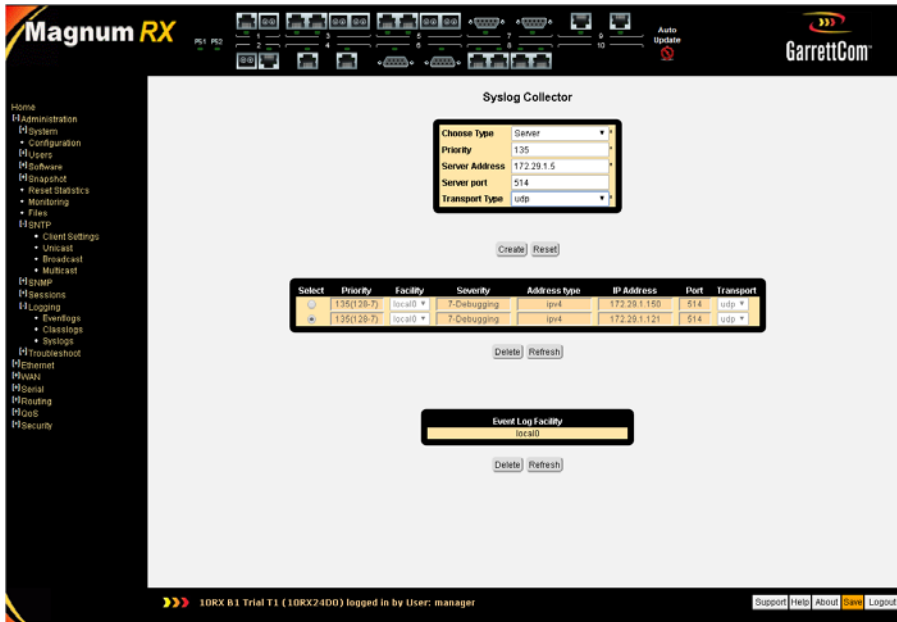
Magnum RX

PS1 PS2

1 2 3 4 5 6 7 8 9 10

Auto Update

GarrettCom

Home
[-]Administration
[-]System
• Configuration
[+]Users
[+]Software
[+]Snapshot
• Reset Statistics
• Monitoring
• Files
[-]SNTP
• Client Settings
• Unicast
• Broadcast
• Multicast
[+]SNMP
[+]Sessions
[-]Logging
• Eventlogs
• Classlogs
• Syslogs
[+]Troubleshoot
[+]Ethernet
[+]WAN
[+]Serial
[+]Routing
[+]QoS
[+]Security

Syslog Collector

| Choose Type | Server |
|---|---|
| Priority | 135 |
| Server Address | 172.29.1.5 |
| Server port | 514 |
| Transport Type | udp |

Create Reset

| Select | Priority | Facility | Severity | Address type | IP Address | Port | Transport |
|---|---|---|---|---|---|---|---|
| ○ | 135(128-7) | local0 | 7-Debugging | ipv4 | 172.29.1.150 | 514 | udp |
| ◉ | 135(128-7) | local0 | 7-Debugging | ipv4 | 172.29.1.121 | 514 | udp |

Delete Refresh

| Event Log Facility |
|---|
| local0 |

Delete Refresh

10RX B1 Trial T1 (10RX24D0) logged in by User: manager

Support Help About Save Logout